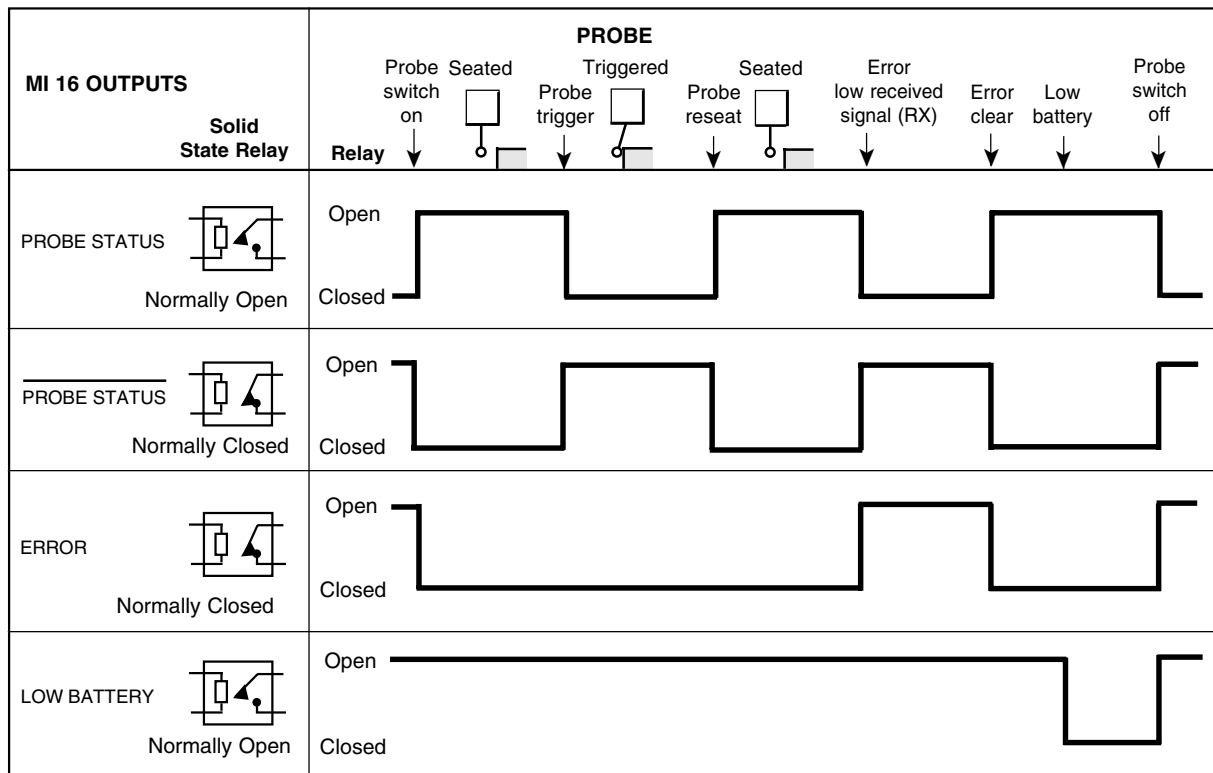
MI 16 OUTPUTS

Solid State Relay

PROBE

Relay

Probe switch on

Seated

Probe trigger

Triggered

Probe reseat

Seated

Error low received signal (RX)

Error clear

Low battery

Probe switch off

PROBE STATUS

Normally Open

Open

Closed

$\overline{\text{PROBE STATUS}}$

Normally Closed

Open

Closed

ERROR

Normally Closed

Open

Closed

LOW BATTERY

Normally Open

Open

Closed